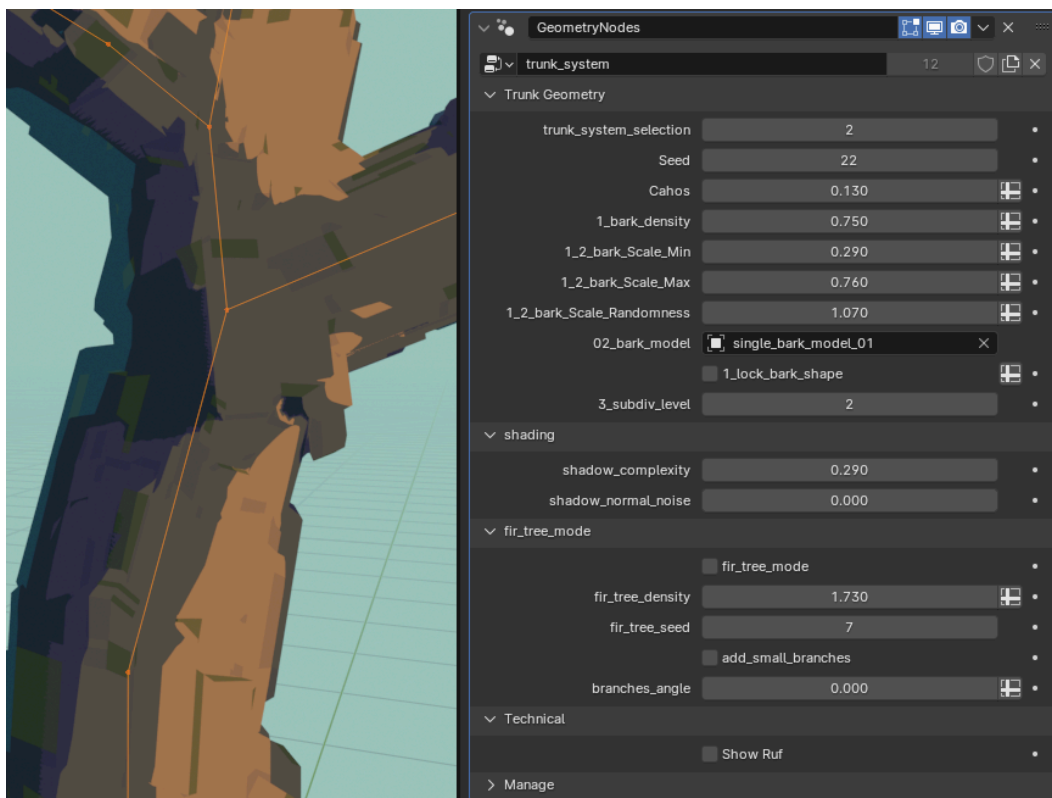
GeometryNodes

trunk_system 12

Trunk Geometry

| | |
|---|---|
| trunk_system_selection | 2 |
| Seed | 22 |
| Cahos | 0.130 |
| 1_bark_density | 0.750 |
| 1_2_bark_Scale_Min | 0.290 |
| 1_2_bark_Scale_Max | 0.760 |
| 1_2_bark_Scale_Randomness | 1.070 |
| 02_bark_model | single_bark_model_01 |
| | 1_lock_bark_shape |
| 3_subdiv_level | 2 |

shading

| | |
|---|---|
| shadow_complexity | 0.290 |
| shadow_normal_noise | 0.000 |

fir_tree_mode

| | |
|---|---|
| | fir_tree_mode |
| fir_tree_density | 1.730 |
| fir_tree_seed | 7 |
| | add_small_branches |
| branches_angle | 0.000 |

Technical

Show Ruf

Manage